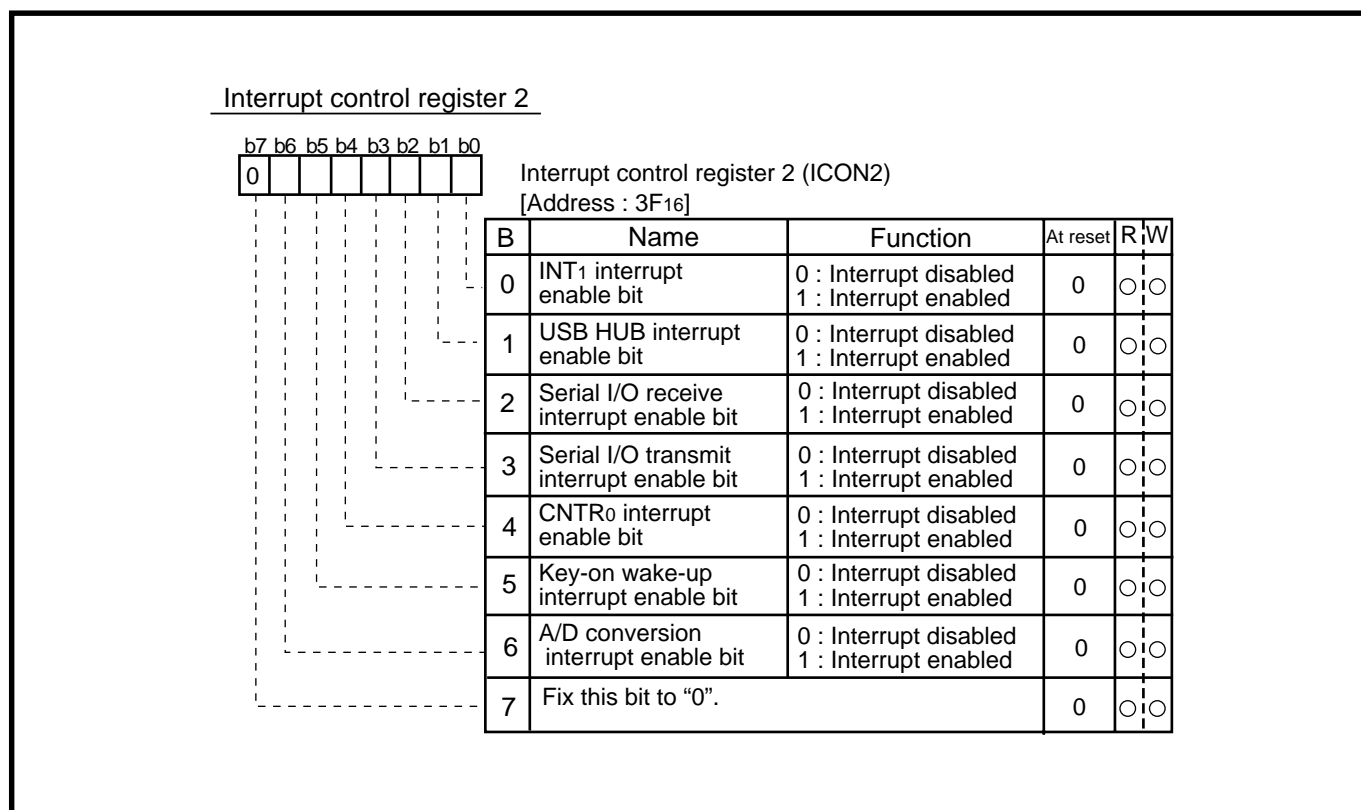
Interrupt control register 2

b7 b6 b5 b4 b3 b2 b1 b0
0

Interrupt control register 2 (ICON2)
[Address : $3F_{16}$]

| B | Name | Function | At reset | R | W |
|---|---|---|---|---|---|
| 0 | $INT_1$ interrupt enable bit | 0 : Interrupt disabled 1 : Interrupt enabled | 0 | ○ | ○ |
| 1 | USB HUB interrupt enable bit | 0 : Interrupt disabled 1 : Interrupt enabled | 0 | ○ | ○ |
| 2 | Serial I/O receive interrupt enable bit | 0 : Interrupt disabled 1 : Interrupt enabled | 0 | ○ | ○ |
| 3 | Serial I/O transmit interrupt enable bit | 0 : Interrupt disabled 1 : Interrupt enabled | 0 | ○ | ○ |
| 4 | $CNTR_0$ interrupt enable bit | 0 : Interrupt disabled 1 : Interrupt enabled | 0 | ○ | ○ |
| 5 | Key-on wake-up interrupt enable bit | 0 : Interrupt disabled 1 : Interrupt enabled | 0 | ○ | ○ |
| 6 | A/D conversion interrupt enable bit | 0 : Interrupt disabled 1 : Interrupt enabled | 0 | ○ | ○ |
| 7 | Fix this bit to “0”. | | 0 | ○ | ○ |